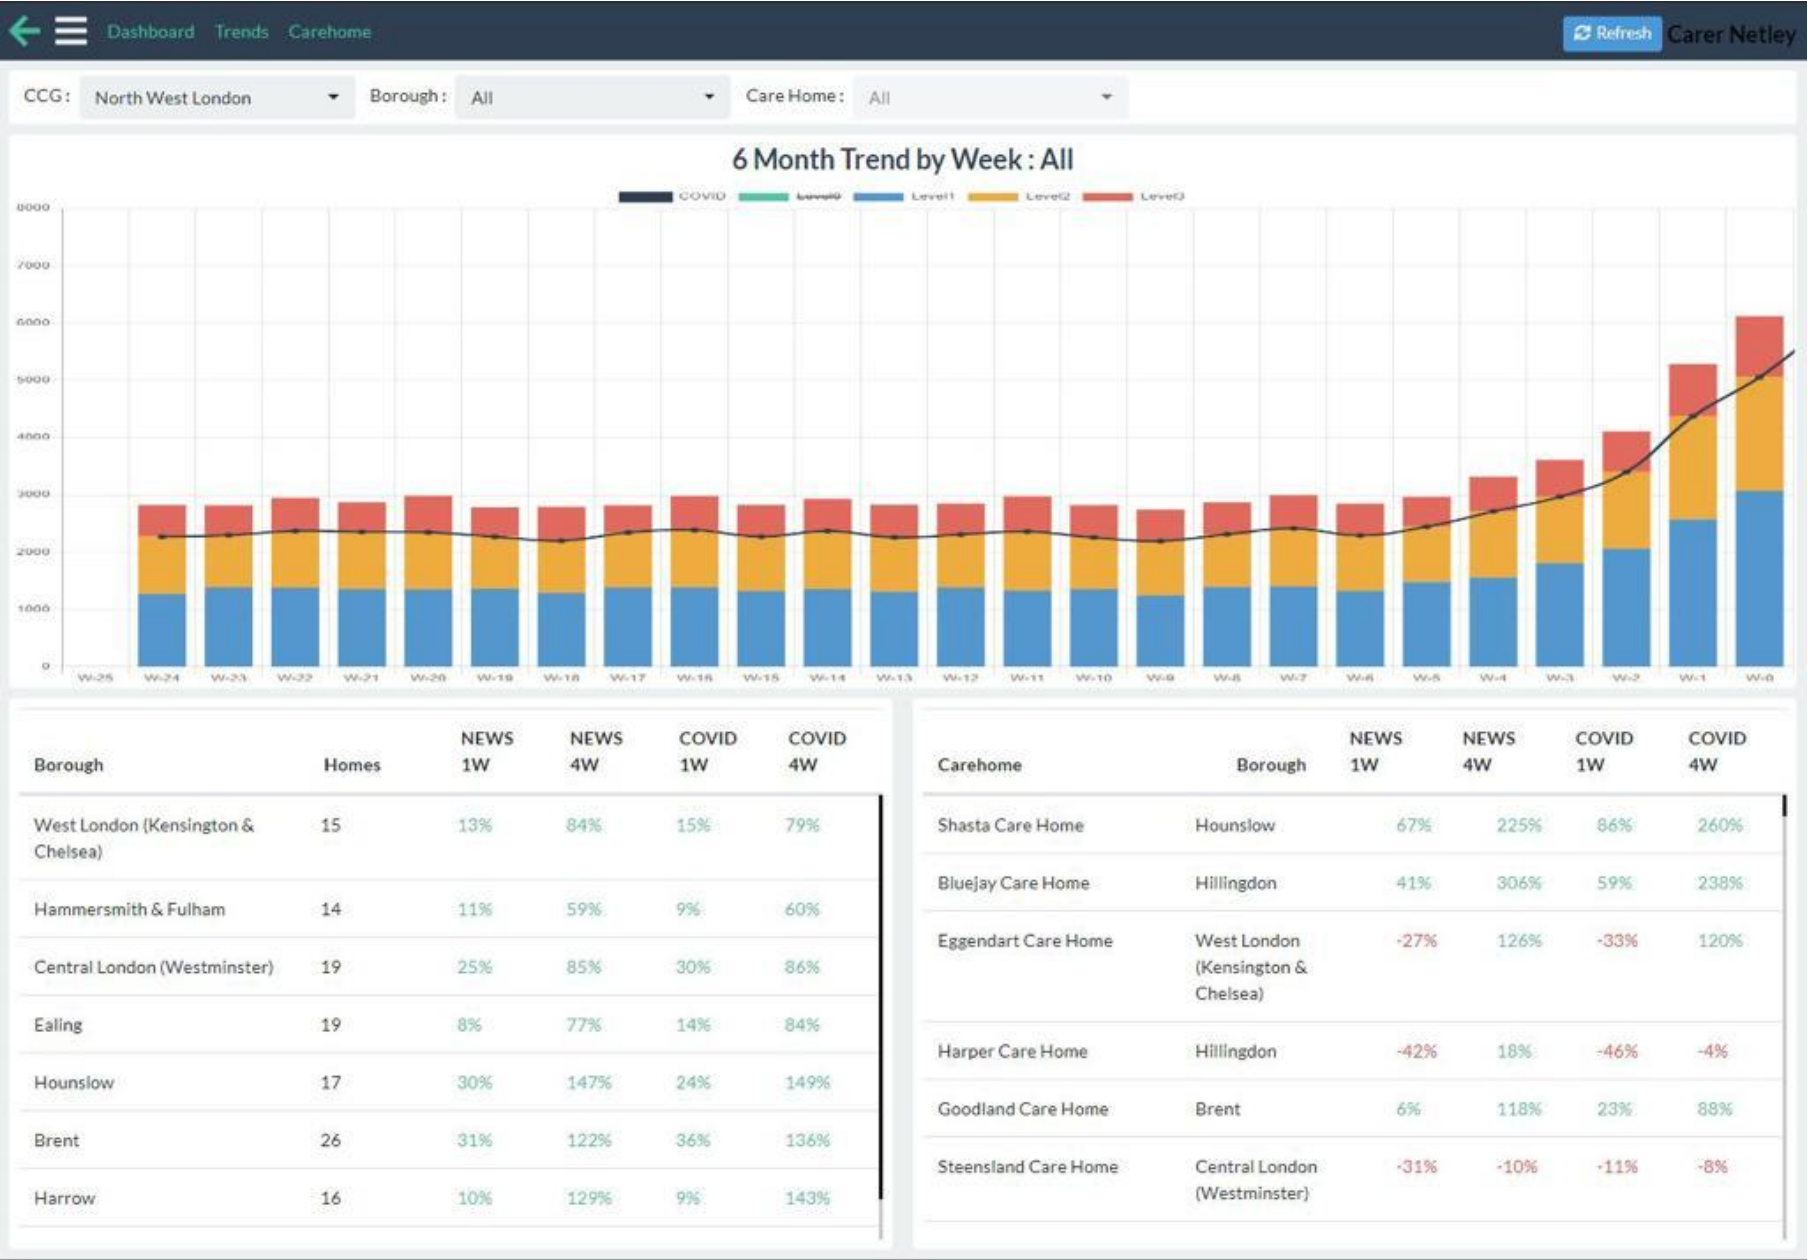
Dashboard Trends Carehome

Refresh Carer Netley

CCG: North West London Borough: All Care Home: All

6 Month Trend by Week : All

COVID Level0 Level1 Level2 Level3

8000
7000
6000
5000
4000
3000
2000
1000
0

W-25 W-24 W-23 W-22 W-21 W-20 W-19 W-18 W-17 W-16 W-15 W-14 W-13 W-12 W-11 W-10 W-9 W-8 W-7 W-6 W-5 W-4 W-3 W-2 W-1 W-0

| Borough | Homes | NEWS 1W | NEWS 4W | COVID 1W | COVID 4W |
|---|---|---|---|---|---|
| West London (Kensington & Chelsea) | 15 | 13% | 84% | 15% | 79% |
| Hammersmith & Fulham | 14 | 11% | 59% | 9% | 60% |
| Central London (Westminster) | 19 | 25% | 85% | 30% | 86% |
| Ealing | 19 | 8% | 77% | 14% | 84% |
| Hounslow | 17 | 30% | 147% | 24% | 149% |
| Brent | 26 | 31% | 122% | 36% | 136% |
| Harrow | 16 | 10% | 129% | 9% | 143% |

| Carehome | Borough | NEWS 1W | NEWS 4W | COVID 1W | COVID 4W |
|---|---|---|---|---|---|
| Shasta Care Home | Hounslow | 67% | 225% | 86% | 260% |
| Bluejay Care Home | Hillingdon | 41% | 306% | 59% | 238% |
| Eggendart Care Home | West London (Kensington & Chelsea) | -27% | 126% | -33% | 120% |
| Harper Care Home | Hillingdon | -42% | 18% | -46% | -4% |
| Goodland Care Home | Brent | 6% | 118% | 23% | 88% |
| Steensland Care Home | Central London (Westminster) | -31% | -10% | -11% | -8% |